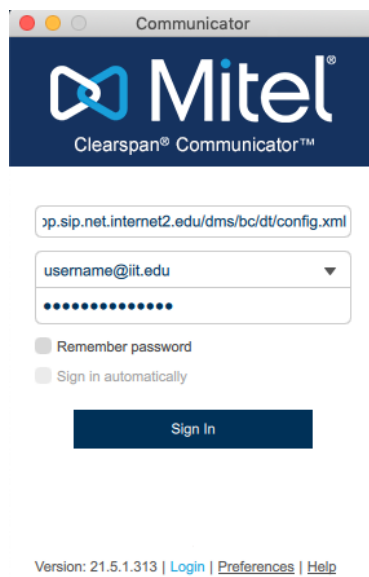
Communicator

Mitel®

Clearspan® Communicator™

ɔp.sip.net.internet2.edu/dms/bc/dt/config.xml

username@iit.edu

••••••••••••••

Remember password

Sign in automatically

Sign In

Version: 21.5.1.313 | Login | Preferences | Help